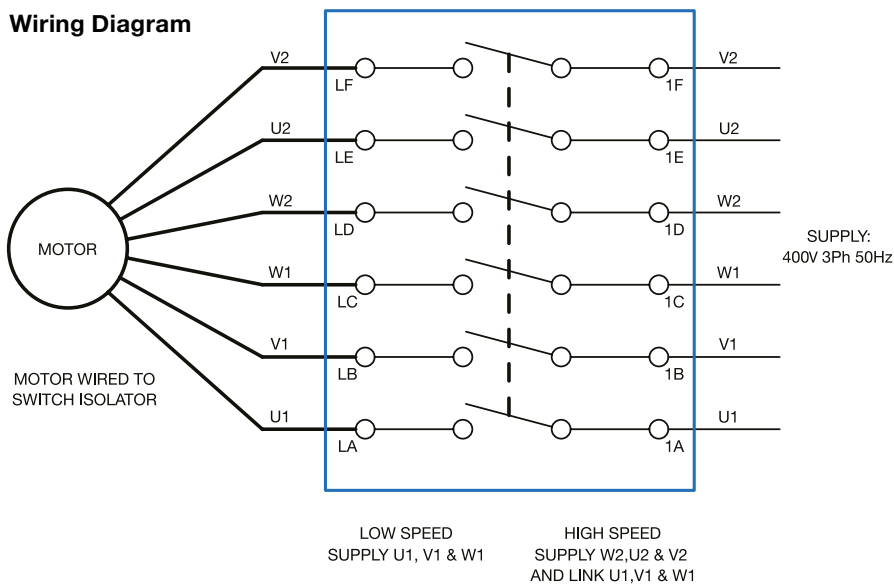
Wiring Diagram

MOTOR

MOTOR WIRED TO SWITCH ISOLATOR

V2
U2
W2
W1
V1
U1

LF
LE
LD
LC
LB
LA

1F
1E
1D
1C
1B
1A

V2
U2
W2
W1
V1
U1

SUPPLY:
400V 3Ph 50Hz

LOW SPEED
SUPPLY U1, V1 & W1

HIGH SPEED
SUPPLY W2,U2 & V2
AND LINK U1,V1 & W1